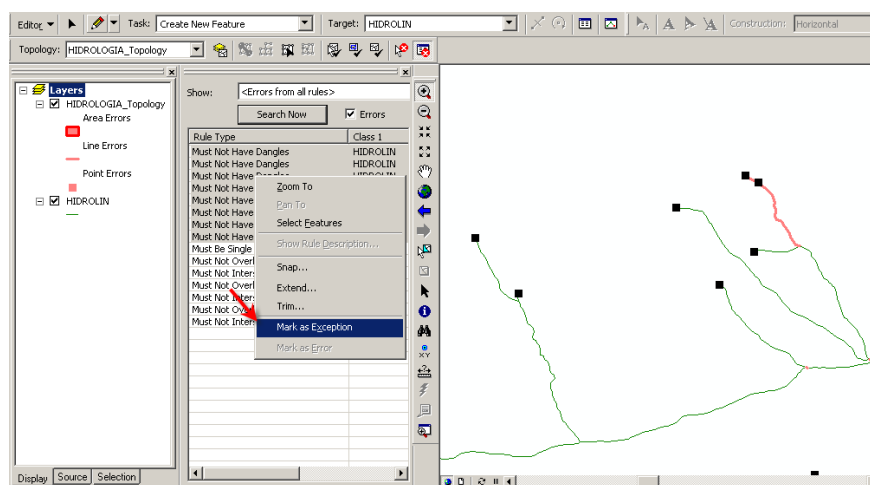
Editor ▾ Task: Create New Feature Target: HIDROLIN Construction: Horizontal

Topology: HIDROLOGIA_Topology

Layers
HIDROLOGIA_Topology
Area Errors
Line Errors
Point Errors
HIDROLIN

Display Source Selection

Show: <Errors from all rules>
Search Now
Errors

| Rule Type | Class 1 |
|---|---|
| Must Not Have Dangles | HIDROLIN |
| Must Not Have Dangles | HIDROLIN |
| Must Not Have Dangles | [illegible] |
| Must Not Have | |
| Must Not Have | |
| Must Not Have | |
| Must Not Have | |
| Must Not Have | |
| Must Not Have | |
| Must Be Single | |
| Must Not Overl | |
| Must Not Inters | |
| Must Not Overl | |
| Must Not Inters | |
| Must Not Ove | |
| Must Not Inters | |

Zoom To
Pan To
Select Features
Show Rule Description...
Snap...
Extend...
Trim...
Mark as Exception
Mark as Error